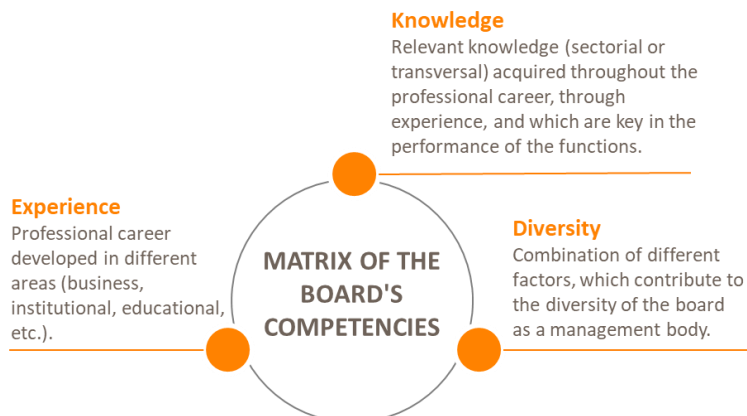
Knowledge
Relevant knowledge (sectorial or transversal) acquired throughout the professional career, through experience, and which are key in the performance of the functions.

Experience
Professional career developed in different areas (business, institutional, educational, etc.).

MATRIX OF THE BOARD'S COMPETENCIES

Diversity
Combination of different factors, which contribute to the diversity of the board as a management body.